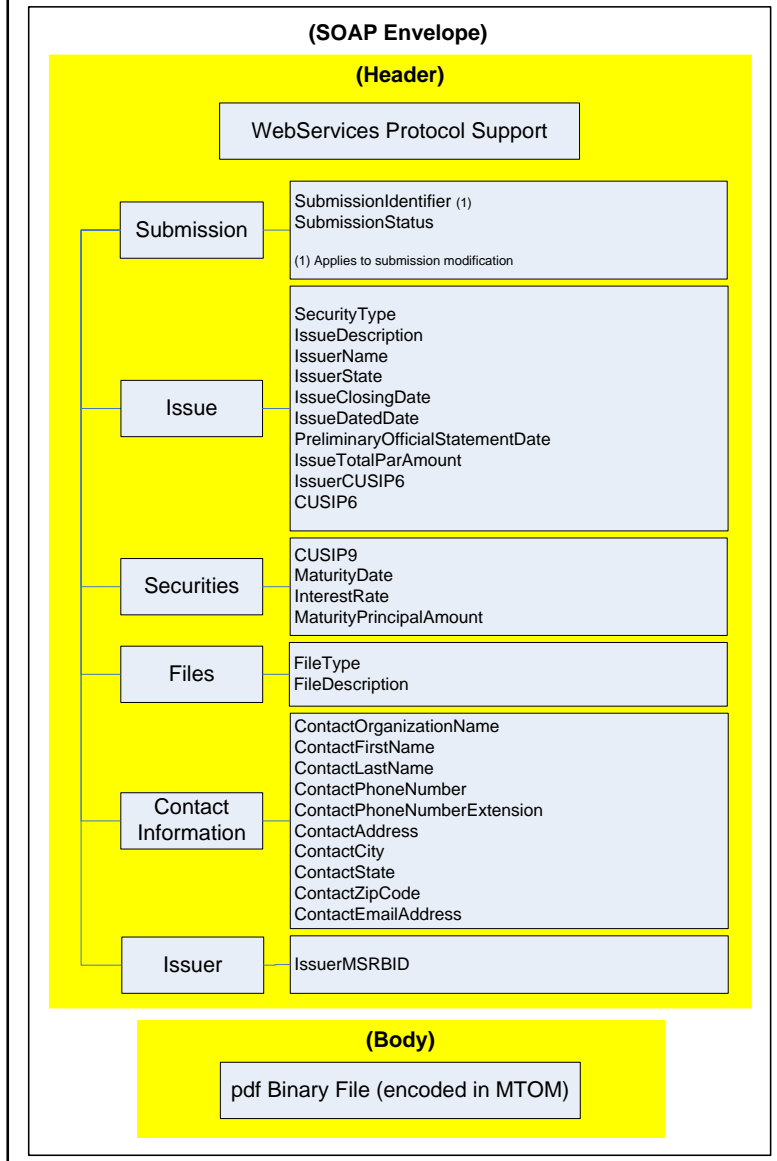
(SOAP Envelope)

(Header)

WebServices Protocol Support

Submission

SubmissionIdentifier (1)
SubmissionStatus

(1) Applies to submission modification

Issue

SecurityType
IssueDescription
IssuerName
IssuerState
IssueClosingDate
IssueDatedDate
PreliminaryOfficialStatementDate
IssueTotalParAmount
IssuerCUSIP6
CUSIP6

Securities

CUSIP9
MaturityDate
InterestRate
MaturityPrincipalAmount

Files

FileType
FileDescription

Contact Information

ContactOrganizationName
ContactFirstName
ContactLastName
ContactPhoneNumber
ContactPhoneNumberExtension
ContactAddress
ContactCity
ContactState
ContactZipCode
ContactEmailAddress

Issuer

IssuerMSRBID

(Body)

pdf Binary File (encoded in MTOM)